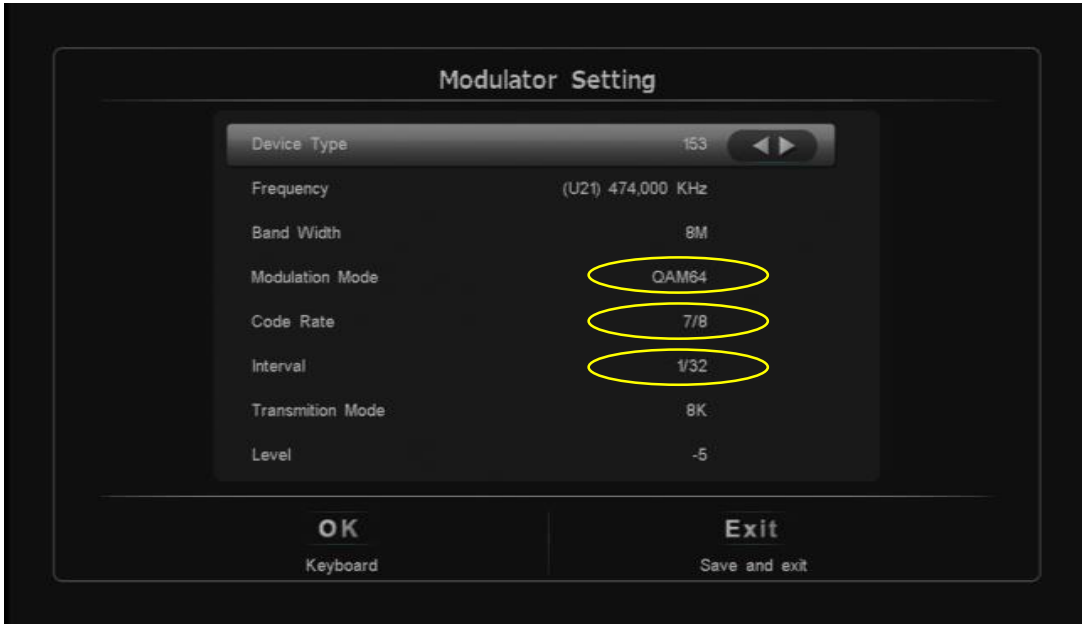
Modulator Setting

| | |
|---|---|
| Device Type | 153 |
| Frequency | (U21) 474,000 KHz |
| Band Width | 8M |
| Modulation Mode | QAM64 |
| Code Rate | 7/8 |
| Interval | 1/32 |
| Transmition Mode | 8K |
| Level | -5 |

OK
Keyboard

Exit
Save and exit